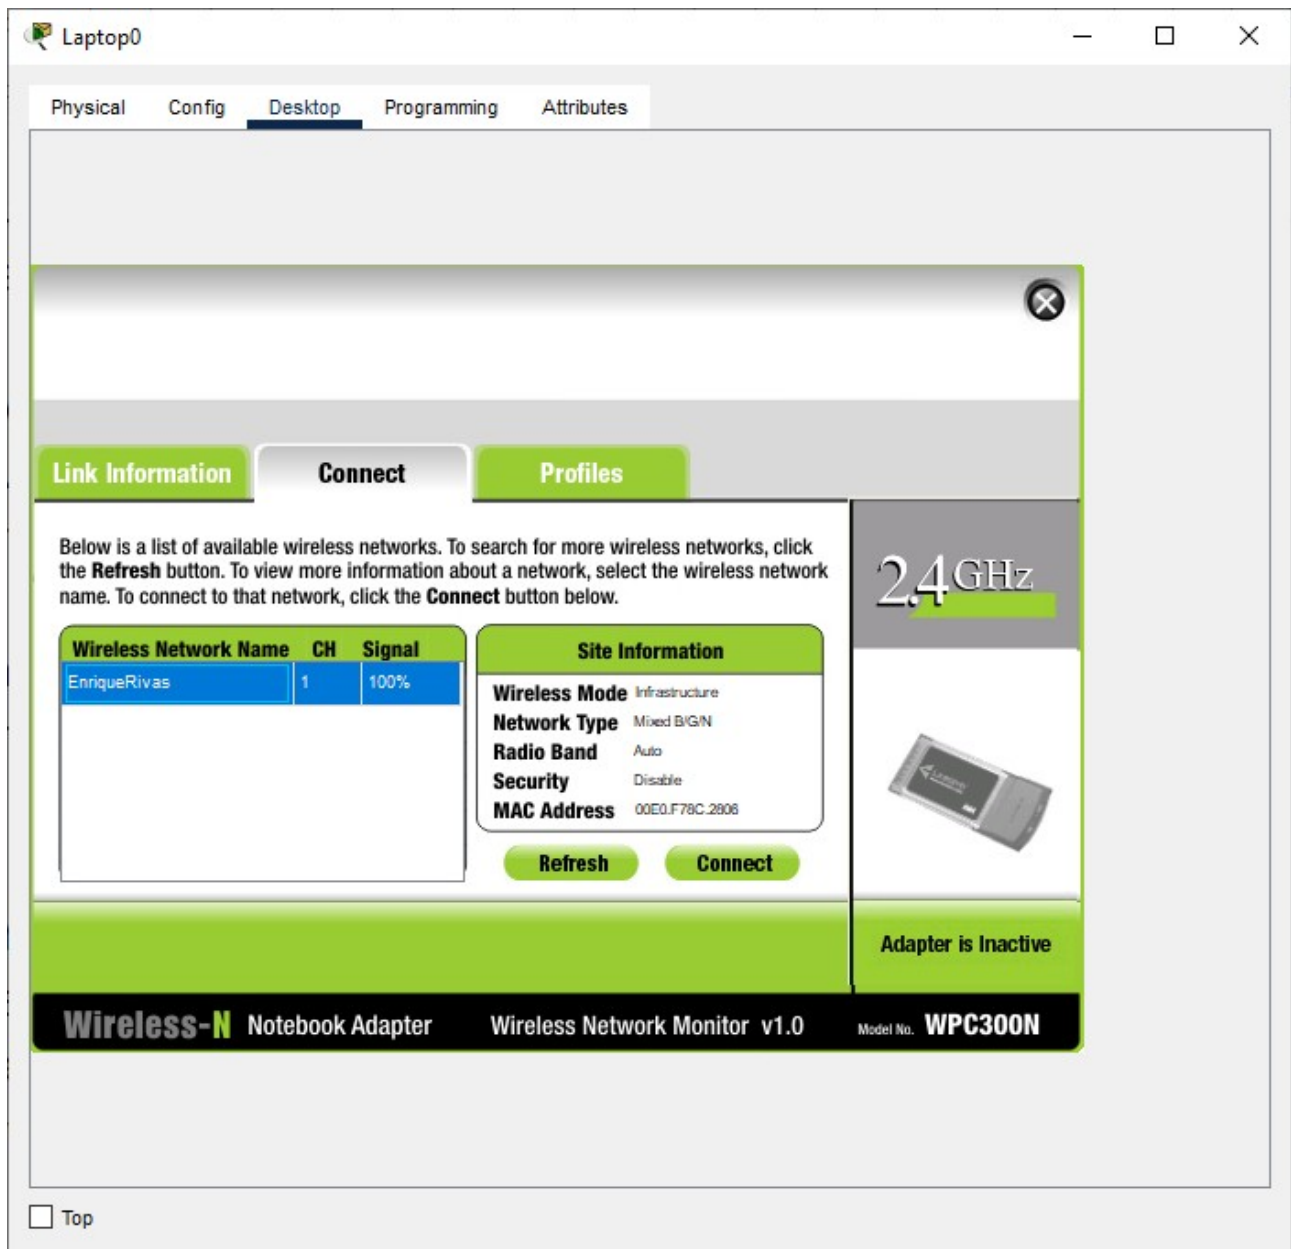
Laptop0

Physical Config Desktop Programming Attributes

Link Information Connect Profiles

Below is a list of available wireless networks. To search for more wireless networks, click the **Refresh** button. To view more information about a network, select the wireless network name. To connect to that network, click the **Connect** button below.

| Wireless Network Name | CH | Signal |
|---|---|---|
| EnriqueRivas | 1 | 100% |

Site Information

Wireless Mode Infrastructure
Network Type Mixed B/G/N
Radio Band Auto
Security Disable
MAC Address 00E0.F78C.2806

Refresh Connect

2.4GHz

Adapter is Inactive

Wireless-N Notebook Adapter Wireless Network Monitor v1.0 Model No. WPC300N

Top